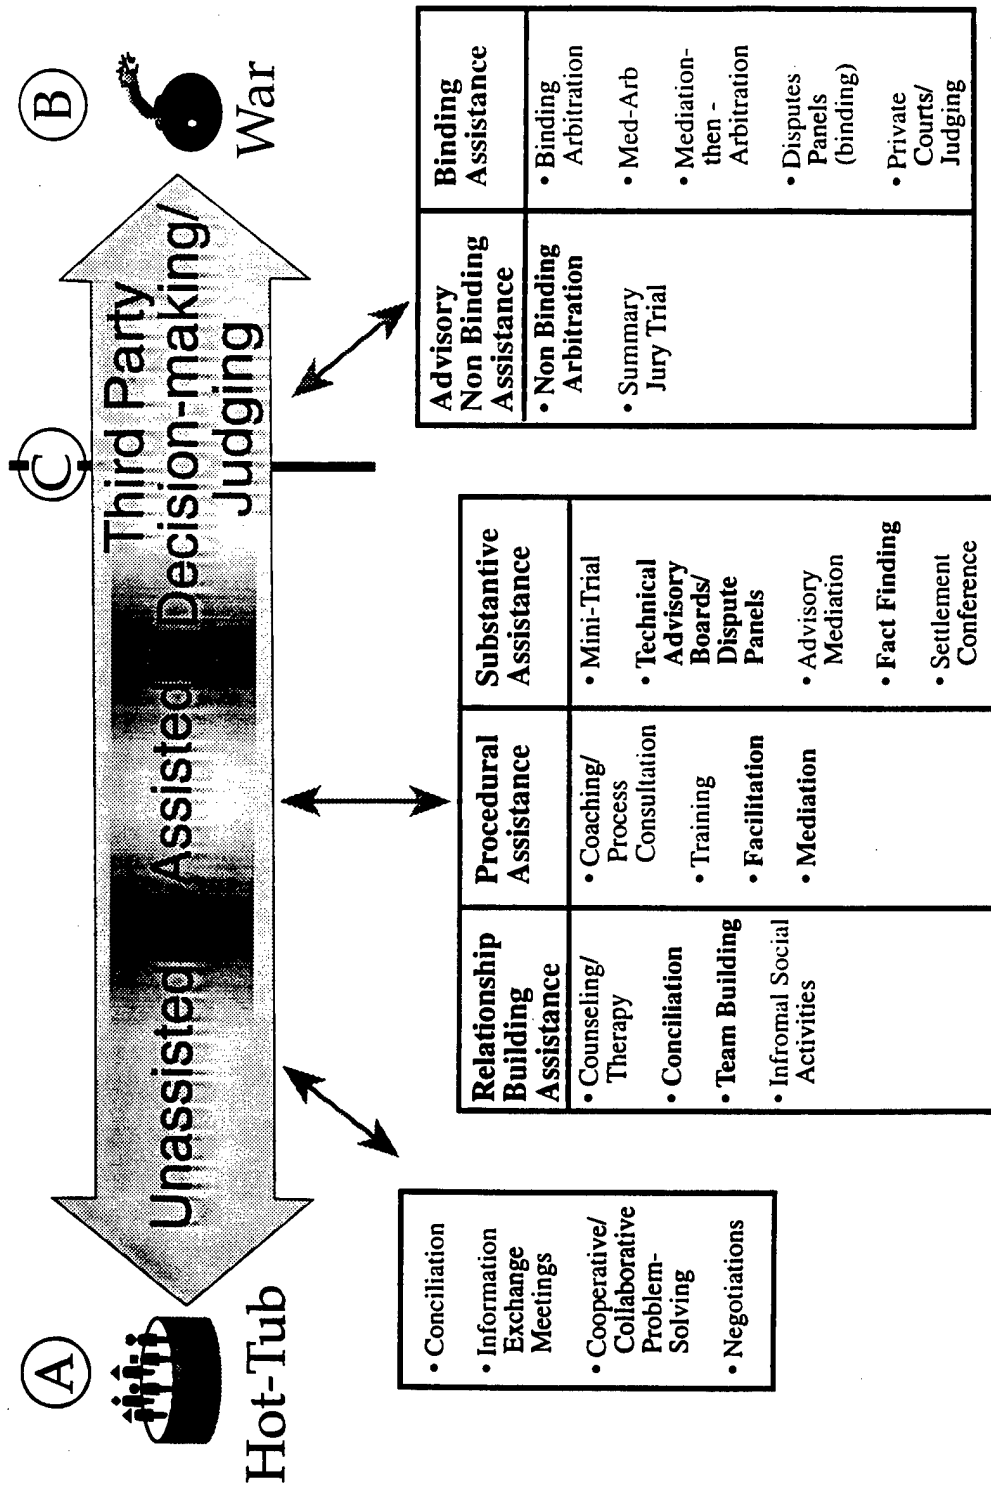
A
Hot-Tub

B
War

C

Unassisted Assisted Third Party Decision-making/ Judging

• Conciliation
• Information Exchange Meetings
• Cooperative/ Collaborative Problem-Solving
• Negotiations

| Relationship Building Assistance | Procedural Assistance | Substantive Assistance |
|---|---|---|
| • Counseling/ Therapy<br>• Conciliation<br>• Team Building<br>• Infromal Social Activities | • Coaching/ Process Consultation<br>• Training<br>• Facilitation<br>• Mediation | • Mini-Trial<br>• Technical Advisory Boards/ Dispute Panels<br>• Advisory Mediation<br>• Fact Finding<br>• Settlement Conference |

| Advisory Non Binding Assistance | Binding Assistance |
|---|---|
| • Non Binding Arbitration<br>• Summary Jury Trial | • Binding Arbitration<br>• Med-Arb<br>• Mediation-then - Arbitration<br>• Disputes Panels (binding)<br>• Private Courts/ Judging |